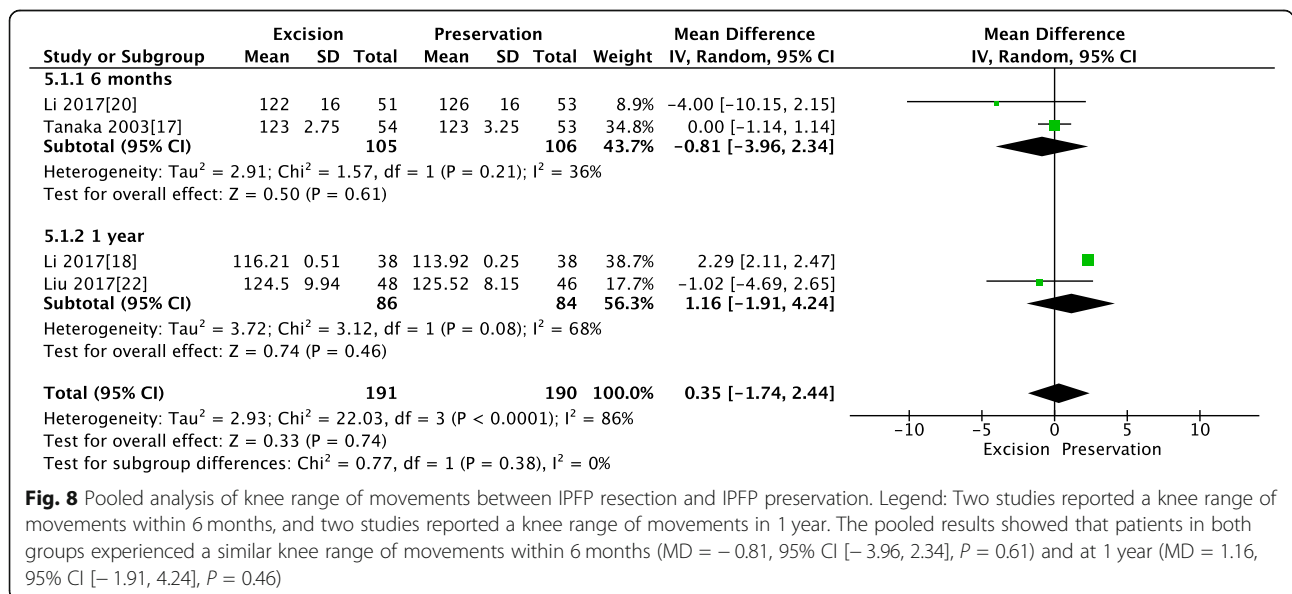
| Study or Subgroup | Excision Mean | Excision SD | Excision Total | Preservation Mean | Preservation SD | Preservation Total | Weight | Mean Difference IV, Random, 95% CI |
|---|---|---|---|---|---|---|---|---|
| **5.1.1 6 months** | | | | | | | | |
| Li 2017[20] | 122 | 16 | 51 | 126 | 16 | 53 | 8.9% | −4.00 [−10.15, 2.15] |
| Tanaka 2003[17] | 123 | 2.75 | 54 | 123 | 3.25 | 53 | 34.8% | 0.00 [−1.14, 1.14] |
| **Subtotal (95% CI)** | | | **105** | | | **106** | **43.7%** | **−0.81 [−3.96, 2.34]** |
| Heterogeneity: Tau$^2$ = 2.91; Chi$^2$ = 1.57, df = 1 (P = 0.21); I$^2$ = 36% | | | | | | | | |
| Test for overall effect: Z = 0.50 (P = 0.61) | | | | | | | | |
| **5.1.2 1 year** | | | | | | | | |
| Li 2017[18] | 116.21 | 0.51 | 38 | 113.92 | 0.25 | 38 | 38.7% | 2.29 [2.11, 2.47] |
| Liu 2017[22] | 124.5 | 9.94 | 48 | 125.52 | 8.15 | 46 | 17.7% | −1.02 [−4.69, 2.65] |
| **Subtotal (95% CI)** | | | **86** | | | **84** | **56.3%** | **1.16 [−1.91, 4.24]** |
| Heterogeneity: Tau$^2$ = 3.72; Chi$^2$ = 3.12, df = 1 (P = 0.08); I$^2$ = 68% | | | | | | | | |
| Test for overall effect: Z = 0.74 (P = 0.46) | | | | | | | | |
| **Total (95% CI)** | | | **191** | | | **190** | **100.0%** | **0.35 [−1.74, 2.44]** |

Heterogeneity: Tau$^2$ = 2.93; Chi$^2$ = 22.03, df = 3 (P < 0.0001); I$^2$ = 86%
Test for overall effect: Z = 0.33 (P = 0.74)
Test for subgroup differences: Chi$^2$ = 0.77, df = 1 (P = 0.38), I$^2$ = 0%

Mean Difference
IV, Random, 95% CI

−10 −5 0 5 10
Excision Preservation

**Fig. 8** Pooled analysis of knee range of movements between IPFP resection and IPFP preservation. Legend: Two studies reported a knee range of movements within 6 months, and two studies reported a knee range of movements in 1 year. The pooled results showed that patients in both groups experienced a similar knee range of movements within 6 months (MD = − 0.81, 95% CI [− 3.96, 2.34], *P* = 0.61) and at 1 year (MD = 1.16, 95% CI [− 1.91, 4.24], *P* = 0.46)